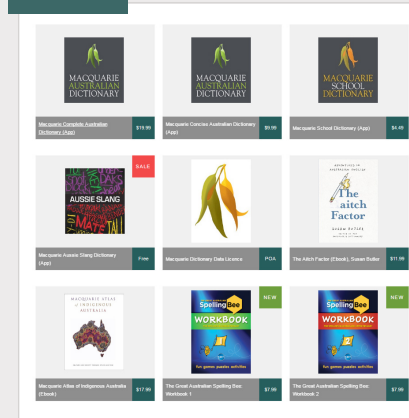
MACQUARIE AUSTRALIAN DICTIONARY

Macquarie Complete Australian Dictionary (App)

$19.99

MACQUARIE AUSTRALIAN DICTIONARY

Macquarie Concise Australian Dictionary (App)

$9.99

MACQUARIE SCHOOL DICTIONARY

Macquarie School Dictionary (App)

$4.49

SALE

AUSSIE SLANG

Macquarie Aussie Slang Dictionary (App)

Free

Macquarie Dictionary Data Licence

POA

The aitch Factor

SUSAN BUTLER

The Aitch Factor (Ebook), Susan Butler

$11.99

MACQUARIE ATLAS of INDIGENOUS AUSTRALIA

Macquarie Atlas of Indigenous Australia (Ebook)

$17.99

NEW

Spelling Bee WORKBOOK

fun games puzzles activities

The Great Australian Spelling Bee: Workbook 1

$7.99

NEW

Spelling Bee WORKBOOK

fun games puzzles activities

The Great Australian Spelling Bee: Workbook 2

$7.99